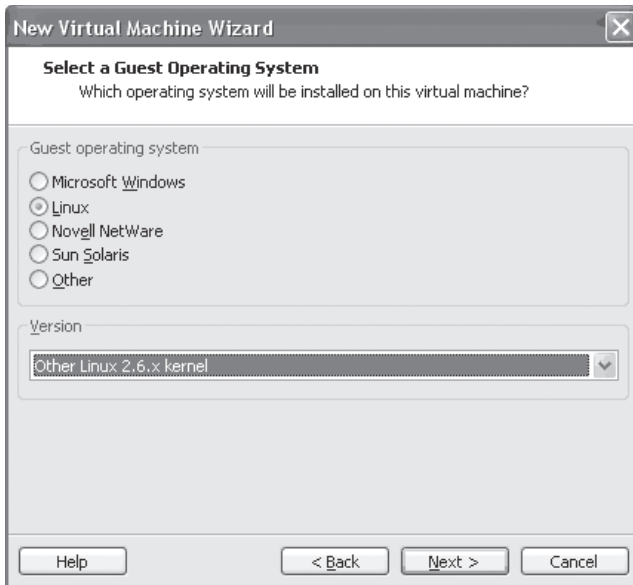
New Virtual Machine Wizard

Select a Guest Operating System
Which operating system will be installed on this virtual machine?

Guest operating system
Microsoft Windows
Linux
Novell NetWare
Sun Solaris
Other

Version
Other Linux 2.6.x kernel

Help
< Back
Next >
Cancel